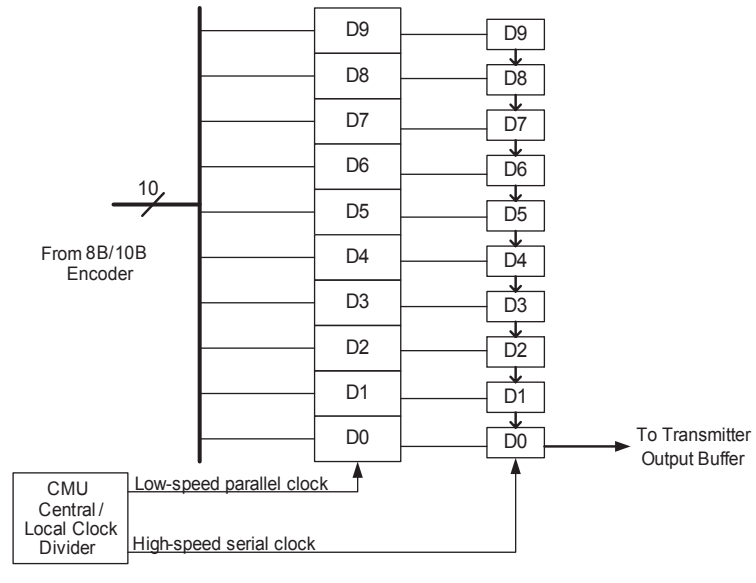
10

From 8B/10B Encoder

D9
D8
D7
D6
D5
D4
D3
D2
D1
D0

D9
D8
D7
D6
D5
D4
D3
D2
D1
D0

To Transmitter Output Buffer

CMU Central / Local Clock Divider

Low-speed parallel clock

High-speed serial clock